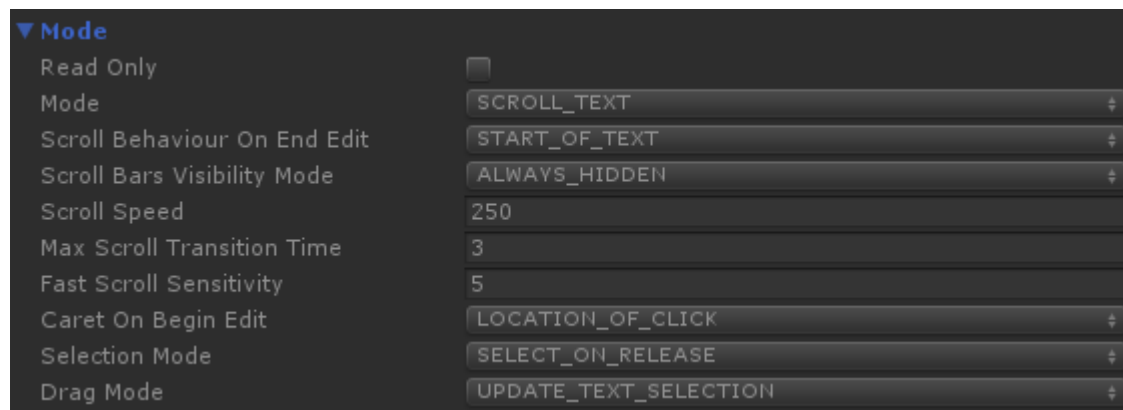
▼Mode

Read Only

Mode SCROLL_TEXT

Scroll Behaviour On End Edit START_OF_TEXT

Scroll Bars Visibility Mode ALWAYS_HIDDEN

Scroll Speed 250

Max Scroll Transition Time 3

Fast Scroll Sensitivity 5

Caret On Begin Edit LOCATION_OF_CLICK

Selection Mode SELECT_ON_RELEASE

Drag Mode UPDATE_TEXT_SELECTION